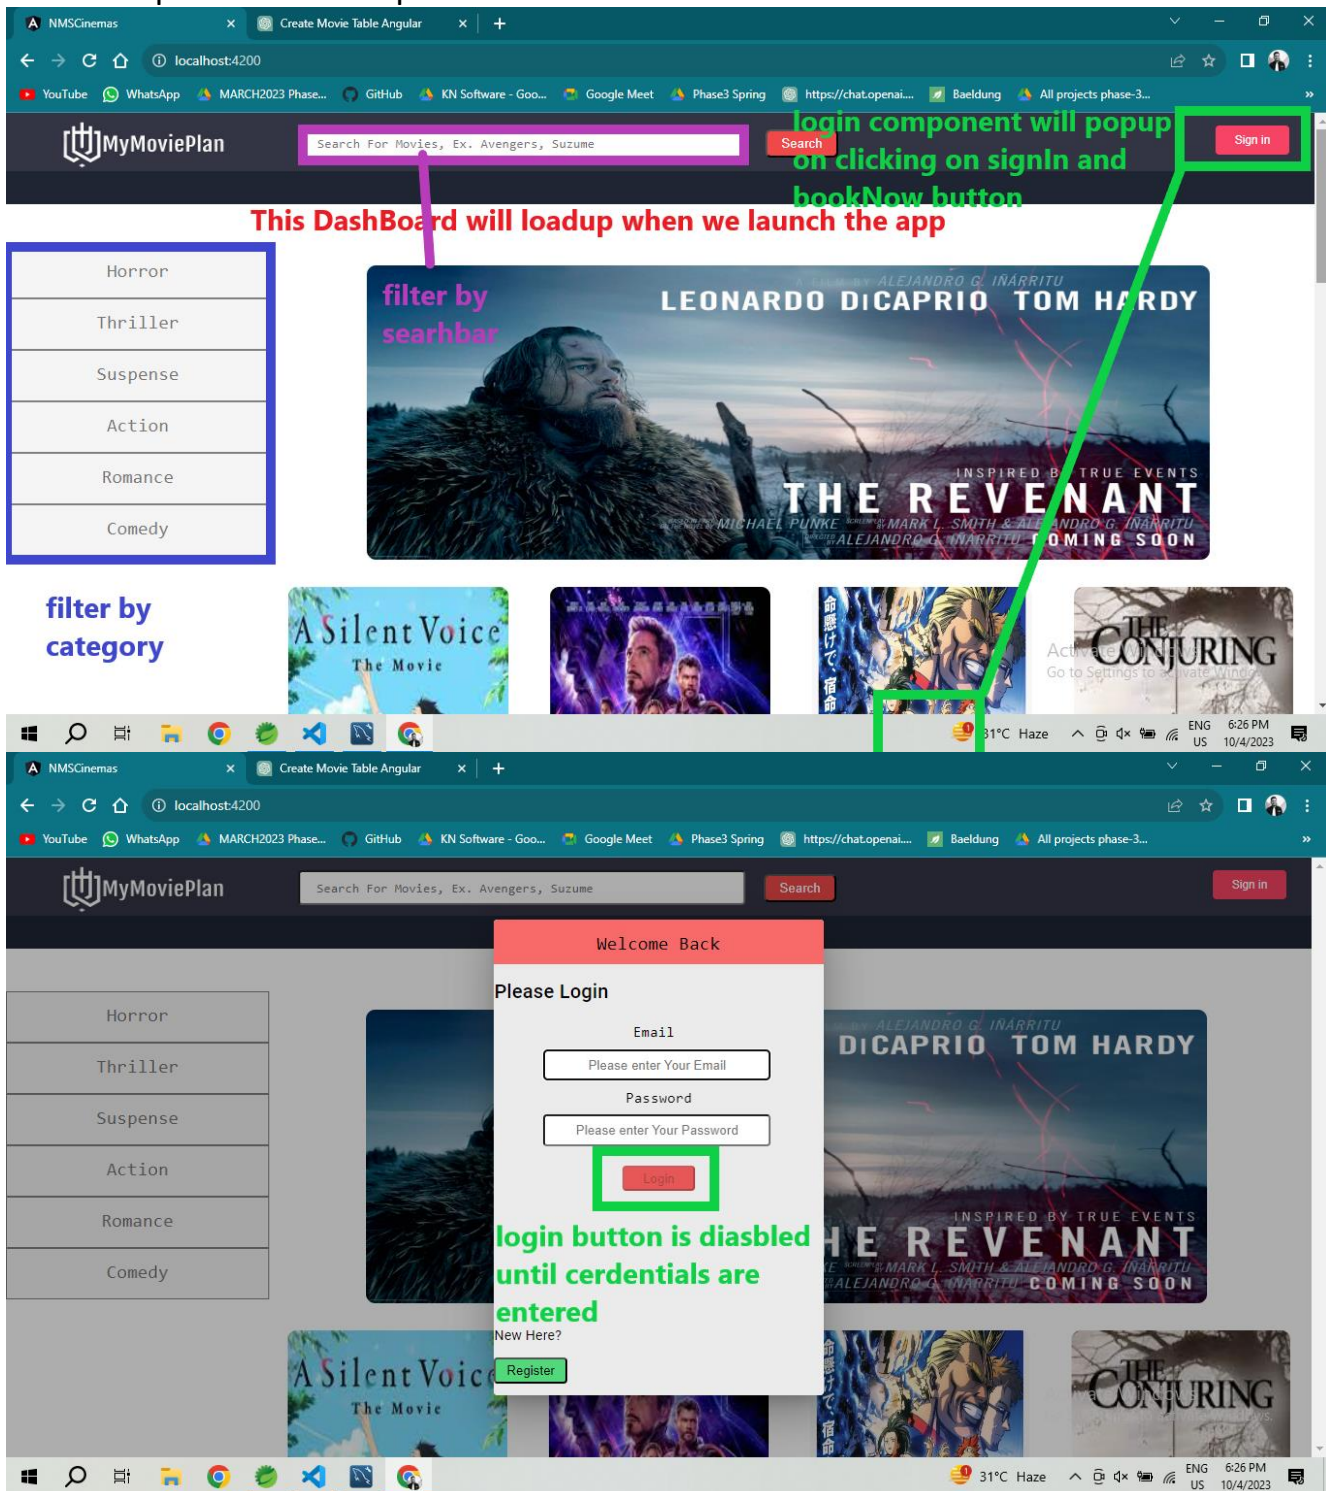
NMSCinemas
Create Movie Table Angular
localhost:4200
YouTube WhatsApp MARCH2023 Phase... GitHub KN Software - Goo... Google Meet Phase3 Spring https://chat.openai... Baeldung All projects phase-3...

MyMoviePlan
Search For Movies, Ex. Avengers, Suzume
Search
login component will popup on clicking on signIn and bookNow button
Sign in

This DashBoard will loadup when we launch the app

Horror
Thriller
Suspense
Action
Romance
Comedy

filter by searhbar

ALEJANDRO G. IÑÁRRITU
LEONARDO DICAPRIO TOM HARDY
INSPIRED BY TRUE EVENTS
THE REVENANT
MICHAEL PUNKE MARK L. SMITH & ALEJANDRO G. IÑÁRRITU
ALEJANDRO G. IÑÁRRITU COMING SOON

filter by category

A Silent Voice
The Movie

THE CONJURING
Activate Windows
Go to Settings to activate Windows.

31°C Haze ENG US 6:26 PM 10/4/2023

NMSCinemas
Create Movie Table Angular
localhost:4200
YouTube WhatsApp MARCH2023 Phase... GitHub KN Software - Goo... Google Meet Phase3 Spring https://chat.openai... Baeldung All projects phase-3...

MyMoviePlan
Search For Movies, Ex. Avengers, Suzume
Search
Sign in

Welcome Back
Please Login
Email
Please enter Your Email
Password
Please enter Your Password
Login

login button is diasbled until cerdentials are entered
New Here?
Register

Horror
Thriller
Suspense
Action
Romance
Comedy

ALEJANDRO G. IÑÁRRITU
DICAPRIO TOM HARDY
INSPIRED BY TRUE EVENTS
HE REVENANT
MARK L. SMITH & ALEJANDRO G. IÑÁRRITU
ALEJANDRO G. IÑÁRRITU COMING SOON

A Silent Voice
The Movie
THE CONJURING

31°C Haze ENG US 6:26 PM 10/4/2023